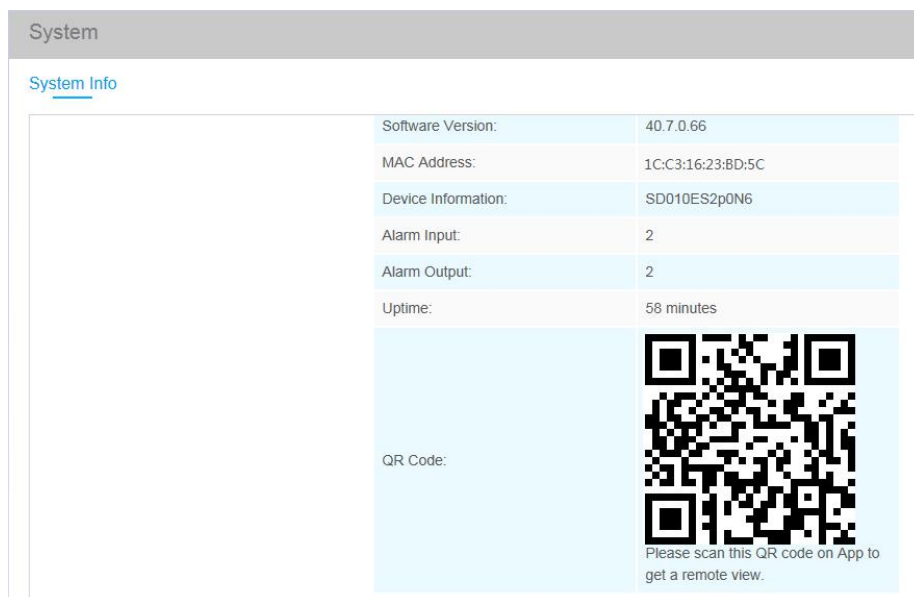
System

System Info

| | |
|---|---|
| Software Version: | 40.7.0.66 |
| MAC Address: | 1C:C3:16:23:BD:5C |
| Device Information: | SD010ES2p0N6 |
| Alarm Input: | 2 |
| Alarm Output: | 2 |
| Uptime: | 58 minutes |
| QR Code: | Please scan this QR code on App to get a remote view. |